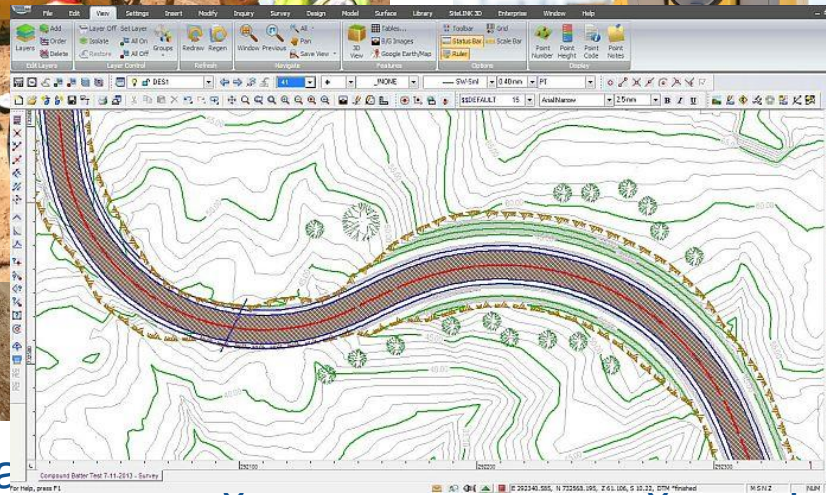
File Edit View Settings Insert Modify Inquiry Survey Design Model Surface Library SiteLINK 3D Enterprise Window Help

Layers Add Order Delete Edit Layers
Layer Off Set Layer Isolate All On Restore All Off Groups Layer Control
Redraw Regen Refresh
Window Previous All Pan Save View Navigate
3D View Tables... B/G Images Google Earth/Map Features
Toolbar Status Bar Ruler Grid Scale Bar Options
Point Number Point Height Point Code Point Notes Display

DES1 41 _NONE SW-Sml 0.40mm PT
$DEFAULT 15 ArialNarrow 2.5mm B I U

Compound Batter Test 7-11-2013 - Survey

For Help, press F1 E 292340.585, N 732563.195, Z 61.106, S 10.22, DTM *finished MSNZ NUM